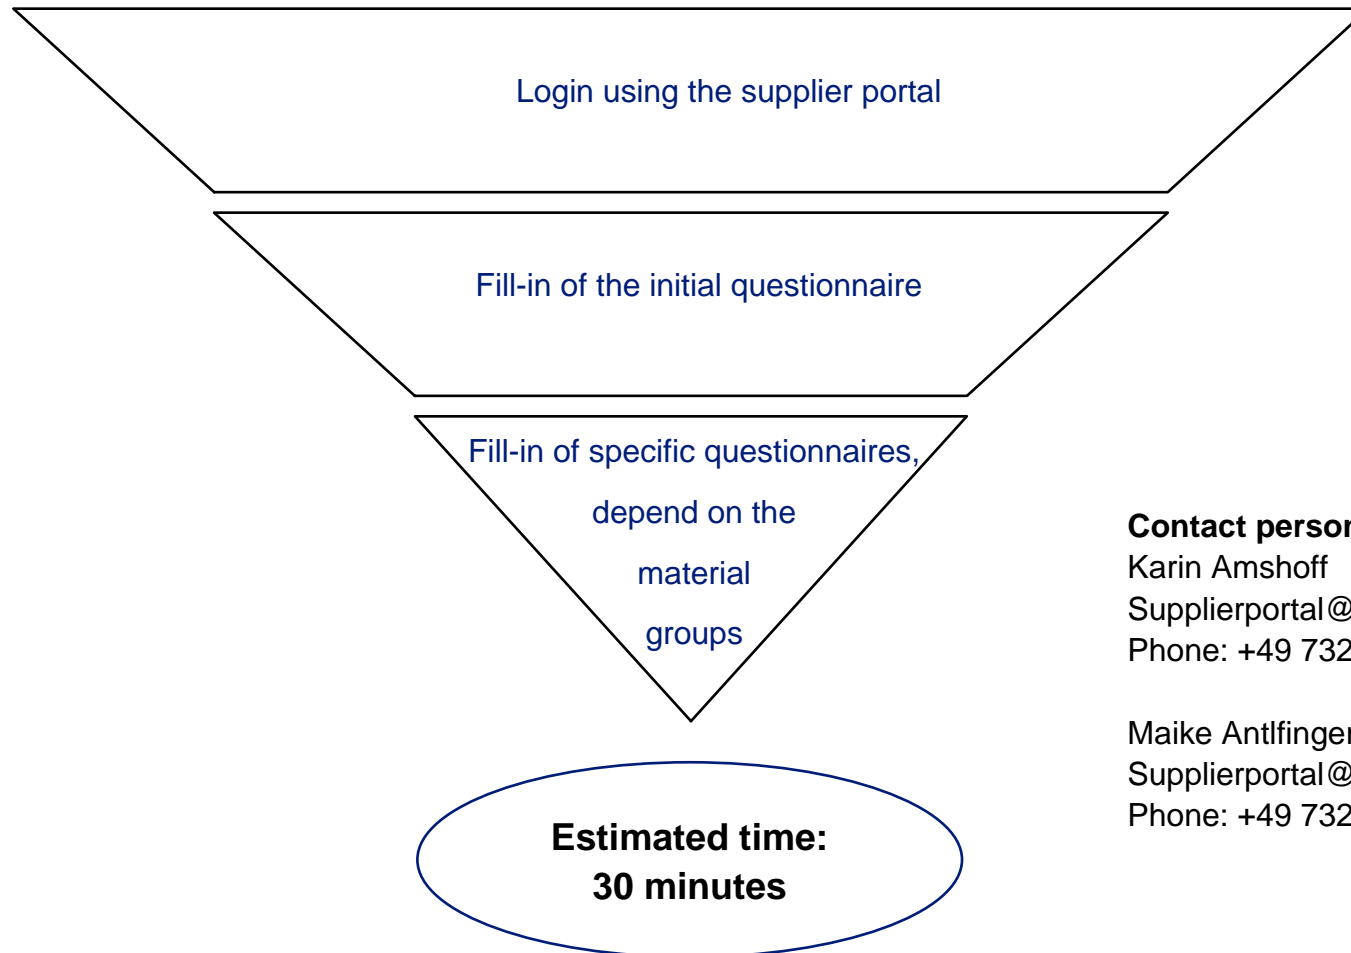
Login using the supplier portal

Fill-in of the initial questionnaire

Fill-in of specific questionnaires, depend on the material groups

Estimated time:
30 minutes

**Contact persor**
Karin Amshoff
Supplierportal@
Phone: +49 732

Maike Antlfinger
Supplierportal@
Phone: +49 732